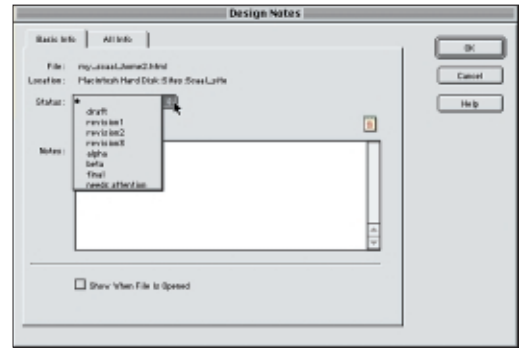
Design Notes

Basic Info | All Info

File: my_snail_home2.html
Location: Macintosh Hard Disk:Sites:Snail_site

Status:
draft
revision1
revision2
revision3
alpha
beta
final
needs attention

Notes:

Show When File Is Opened

OK
Cancel
Help